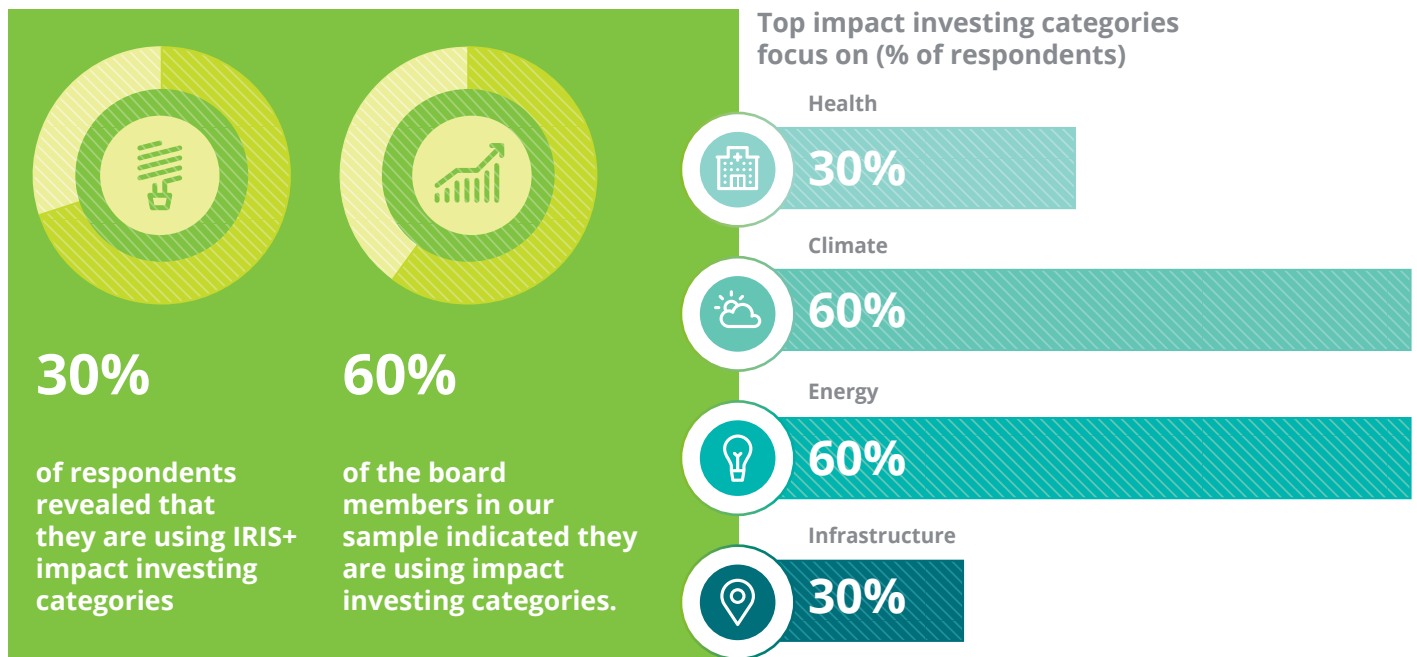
30%

of respondents revealed that they are using IRIS+ impact investing categories

60%

of the board members in our sample indicated they are using impact investing categories.

Top impact investing categories focus on (% of respondents)

Health
30%

Climate
60%

Energy
60%

Infrastructure
30%